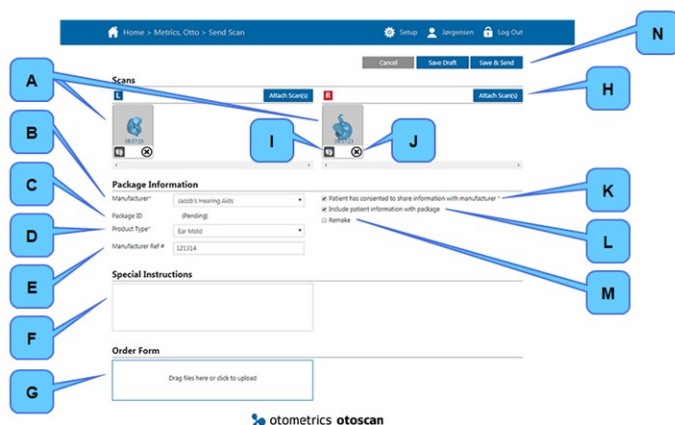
Home > Metrics, Otto > Send Scan

Setup

Jorgensen

Log Out

N

Cancel

Save Draft

Save & Send

A

Scans

L

Attach Scan(s)

R

Attach Scan(s)

H

I

J

B

Package Information

C

Manufacturer*

Jacob's Hearing Aids

Patient has consented to share information with manufacturer *

K

Package ID

(Pending)

Include patient information with package

D

Product Type*

Ear Mold

Remake

L

Manufacturer Ref #

121314

E

M

Special Instructions

F

Order Form

G

Drag files here or click to upload

otometrics otoscan